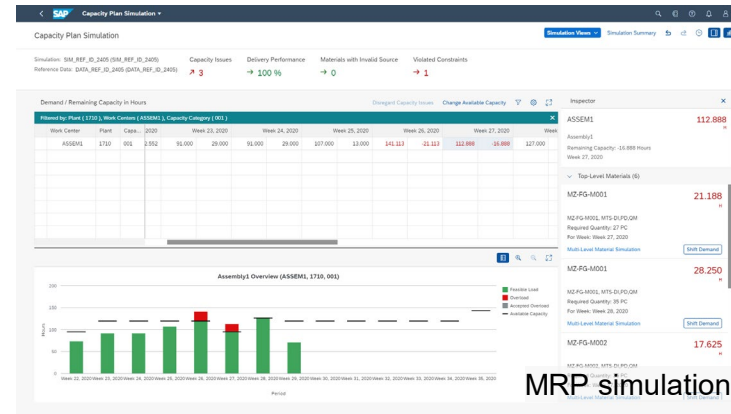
SAP Capacity Plan Simulation ▾

Capacity Plan Simulation

Simulation Views ▾ Simulation Summary

Simulation: SIM_REF_ID_2405 (SIM_REF_ID_2405)
Reference Data: DATA_REF_ID_2405 (DATA_REF_ID_2405)

Capacity Issues
↗ 3

Delivery Performance
→ 100 %

Materials with Invalid Source
→ 0

Violated Constraints
↗ 1

Demand / Remaining Capacity in Hours

Disregard Capacity Issues Change Available Capacity

Filtered by: Plant ( 1710 ), Work Centers ( ASSEM1 ), Capacity Category ( 001 )

| Work Center | Plant | Capa... | 2020 | Week 23, 2020 | | Week 24, 2020 | | Week 25, 2020 | | Week 26, 2020 | | Week 27, 2020 | | Week |
|---|---|---|---|---|---|---|---|---|---|---|---|---|---|---|
| ASSEM1 | 1710 | 001 | 2.552 | 91.000 | 29.000 | 91.000 | 29.000 | 107.000 | 13.000 | 141.113 | -21.113 | 112.888 | -16.888 | 127.000 |

Assembly1 Overview (ASSEM1, 1710, 001)

300
250
200
150
100
50
0

Hours

Feasible Load
Overload
Accepted Overload
Available Capacity

Week 22, 2020 Week 23, 2020 Week 24, 2020 Week 25, 2020 Week 26, 2020 Week 27, 2020 Week 28, 2020 Week 29, 2020 Week 30, 2020 Week 31, 2020 Week 32, 2020 Week 33, 2020 Week 34, 2020 Week 35, 2020

Period

Inspector

ASSEM1
112.888
H
Assembly1
Remaining Capacity: -16.888 Hours
Week 27, 2020

Top-Level Materials (6)

MZ-FG-M001
21.188
H
MZ-FG-M001, MTS-DI,PD,QM
Required Quantity: 27 PC
For Week: Week 27, 2020
Multi-Level Material Simulation
Shift Demand

MZ-FG-M001
28.250
H
MZ-FG-M001, MTS-DI,PD,QM
Required Quantity: 35 PC
For Week: Week 28, 2020
Multi-Level Material Simulation
Shift Demand

MZ-FG-M002
17.625
H
MZ-FG-M002, MTS-DI,PD,QM
Multi-Level Material Simulation
Shift Demand

MRP simulation